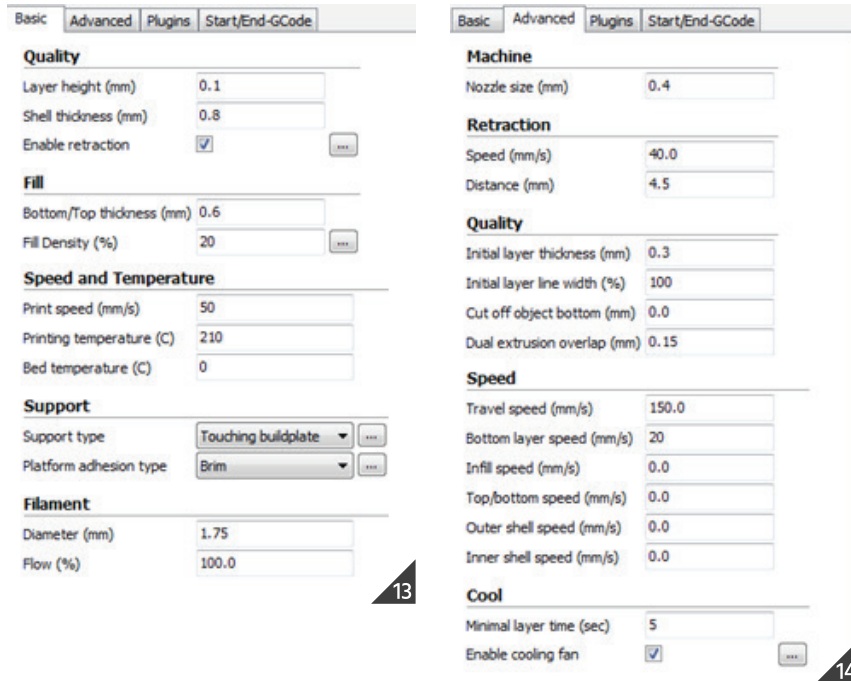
Basic | Advanced | Plugins | Start/End-GCode

**Quality**
Layer height (mm) 0.1
Shell thickness (mm) 0.8
Enable retraction ✓ ...

**Fill**
Bottom/Top thickness (mm) 0.6
Fill Density (%) 20 ...

**Speed and Temperature**
Print speed (mm/s) 50
Printing temperature (C) 210
Bed temperature (C) 0

**Support**
Support type Touching buildplate ...
Platform adhesion type Brim ...

**Filament**
Diameter (mm) 1.75
Flow (%) 100.0

13

Basic | Advanced | Plugins | Start/End-GCode

**Machine**
Nozzle size (mm) 0.4

**Retraction**
Speed (mm/s) 40.0
Distance (mm) 4.5

**Quality**
Initial layer thickness (mm) 0.3
Initial layer line width (%) 100
Cut off object bottom (mm) 0.0
Dual extrusion overlap (mm) 0.15

**Speed**
Travel speed (mm/s) 150.0
Bottom layer speed (mm/s) 20
Infill speed (mm/s) 0.0
Top/bottom speed (mm/s) 0.0
Outer shell speed (mm/s) 0.0
Inner shell speed (mm/s) 0.0

**Cool**
Minimal layer time (sec) 5
Enable cooling fan ✓ ...

14